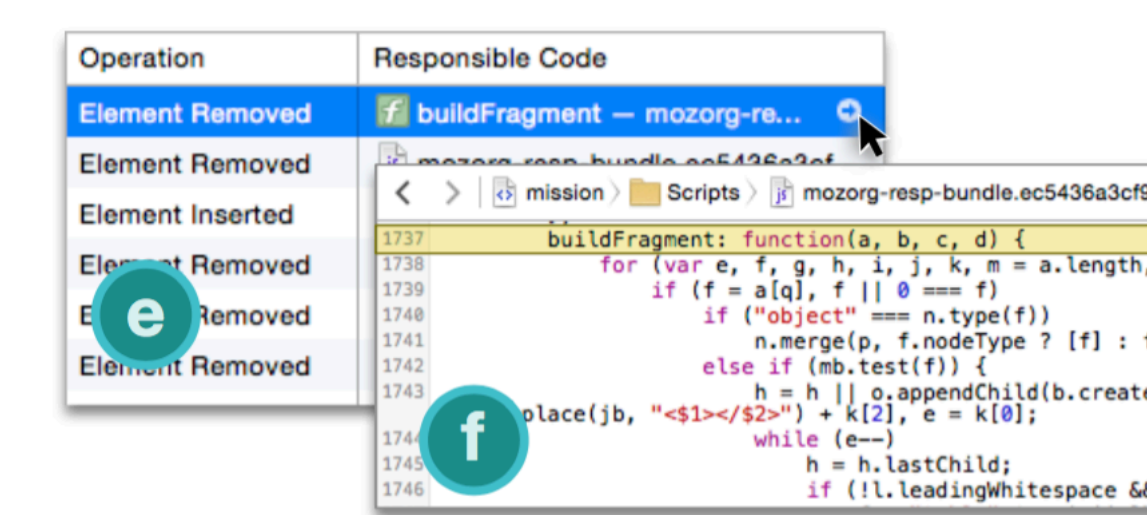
| Operation | Responsible Code |
|---|---|
| Element Removed | f buildFragment — mozorg-re... |
| Element Removed | mozorg-resp-bundle.ec5436a3cf |
| Element Inserted | |
| Element Removed | |
| E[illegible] Removed | |
| Ele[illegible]nt Removed | |

e

mission > Scripts > mozorg-resp-bundle.ec5436a3cf9

1737 buildFragment: function(a, b, c, d) {
1738 for (var e, f, g, h, i, j, k, m = a.length,
1739 if (f = a[q], f || 0 === f)
1740 if ("object" === n.type(f))
1741 n.merge(p, f.nodeType ? [f] : f
1742 else if (mb.test(f)) {
1743 h = h || o.appendChild(b.create
place(jb, "<$1></$2>") + k[2], e = k[0];
1744 while (e--)
1745 h = h.lastChild;
1746 if (!l.leadingWhitespace &&

f